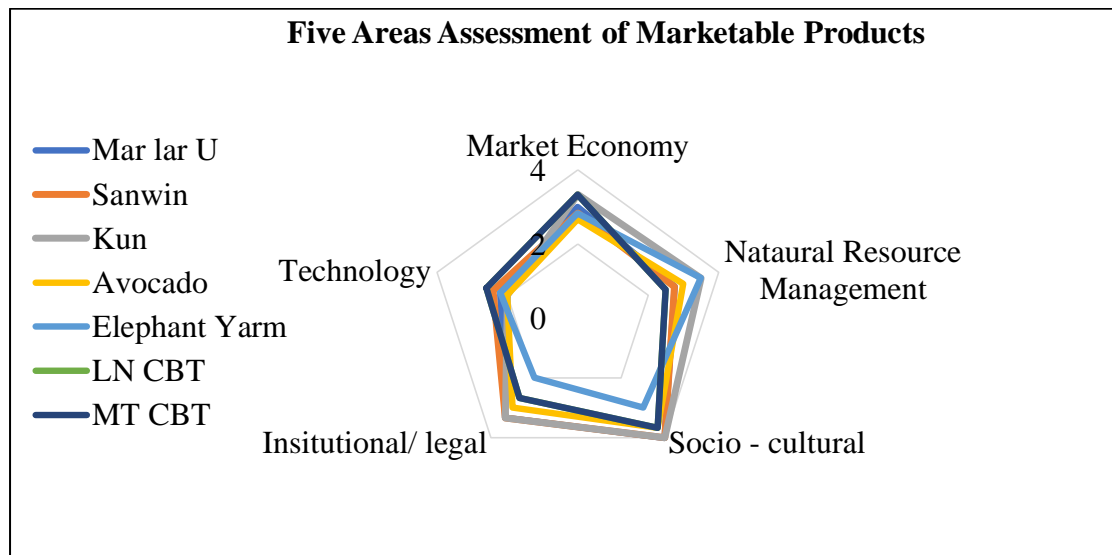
Five Areas Assessment of Marketable Products

Mar lar U
Sanwin
Kun
Avocado
Elephant Yarm
LN CBT
MT CBT

Market Economy
4
2
0
Nataural Resource Management
Socio - cultural
Insitutional/ legal
Technology